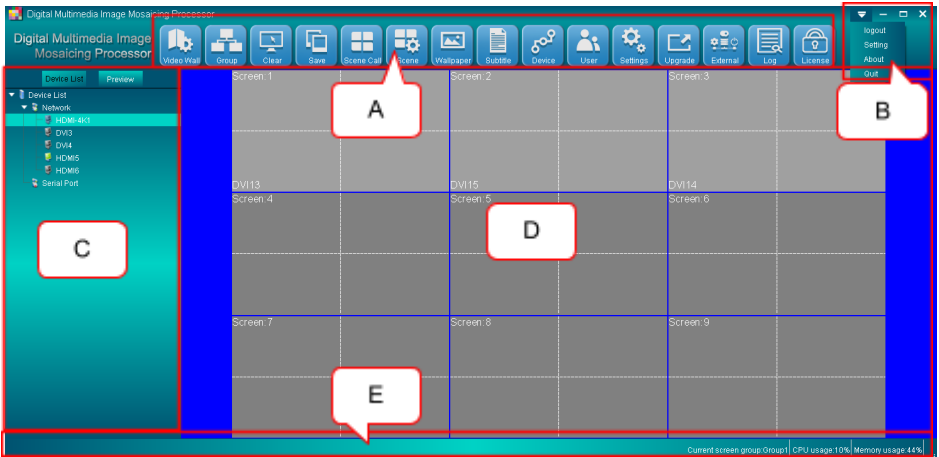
Digital Multimedia Image Mosaicing Processor

Digital Multimedia Image Mosaicing Processor

Video Wall
Group
Clear
Save
Scene Call
Scene
Wallpaper
Subtitle
Device
User
Settings
Upgrade
External
Log
License

logout
Setting
About
Quit

A

B

Device List
Preview

Device List
Network
HDMI-4K1
DVI3
DVI4
HDMI5
HDMI6
Serial Port

C

Screen:1
Screen:2
Screen:3
DVI13
DVI15
DVI14
Screen:4
Screen:5
Screen:6
Screen:7
Screen:8
Screen:9

D

E

Current screen group:Group1 | CPU usage:10% | Memory usage:44%